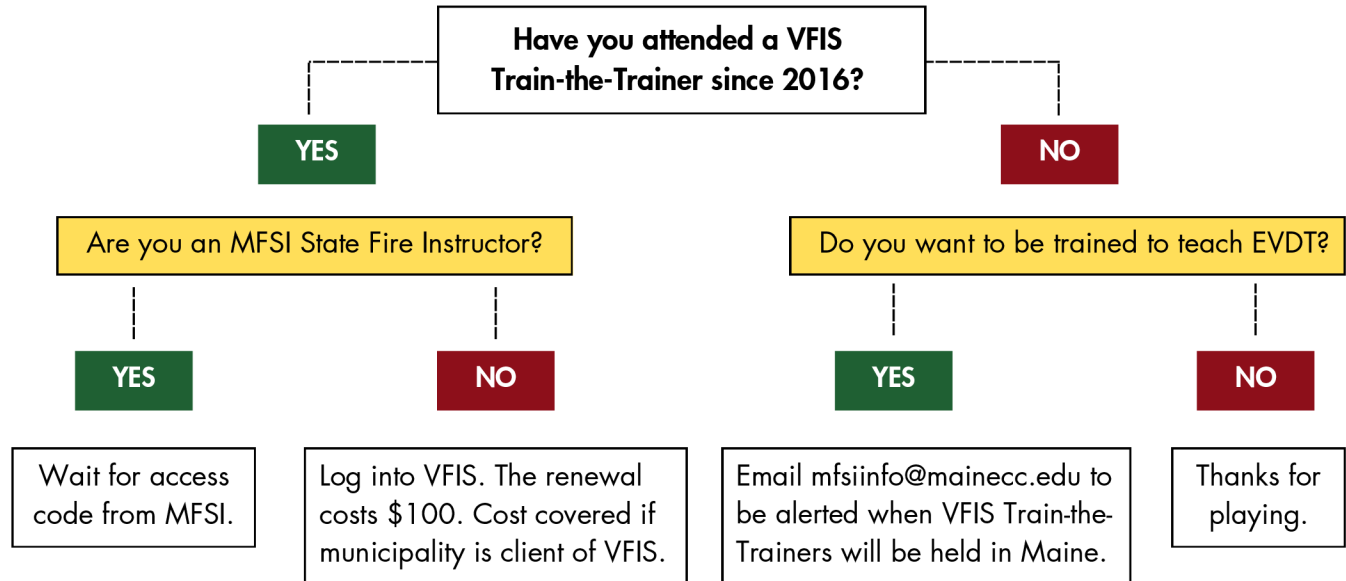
Have you attended a VFIS Train-the-Trainer since 2016?

YES

NO

Are you an MFSI State Fire Instructor?

Do you want to be trained to teach EVDT?

YES

NO

YES

NO

Wait for access code from MFSI.

Log into VFIS. The renewal costs $100. Cost covered if municipality is client of VFIS.

Email mfsiinfo@mainecc.edu to be alerted when VFIS Train-the-Trainers will be held in Maine.

Thanks for playing.